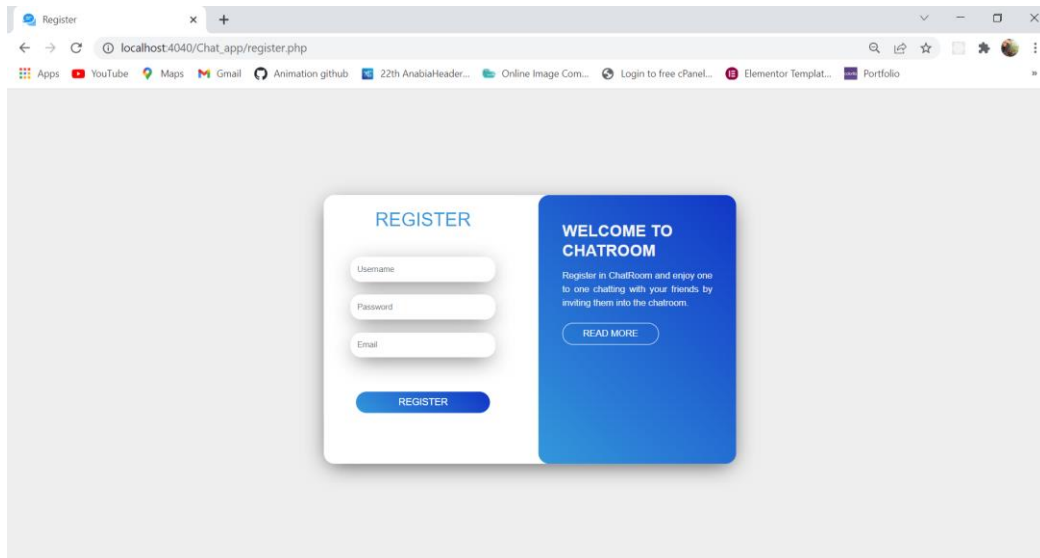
Register

localhost:4040/Chat_app/register.php

Apps YouTube Maps Gmail Animation github 22th AnabiaHeader... Online Image Com... Login to free cPanel... Elementor Templat... Portfolio

REGISTER

Username

Password

Email

REGISTER

WELCOME TO CHATROOM

Register in ChatRoom and enjoy one to one chatting with your friends by inviting them into the chatroom.

READ MORE